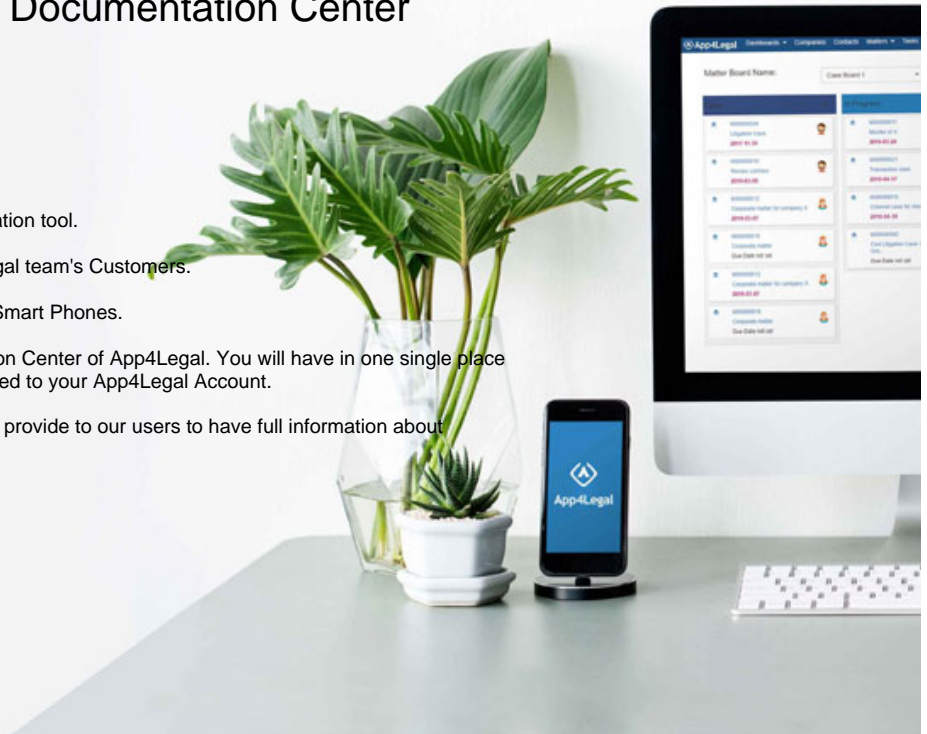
Documentation Center

ation tool.

gal team's Customers.

Smart Phones.

on Center of App4Legal. You will have in one single place ed to your App4Legal Account.

provide to our users to have full information about

App4Legal Dashboards Companies Contacts Matters Tasks

Matter Board Name:

Case Board 1

In Progress

Litigation Case

2017-11-30

Review contract

2018-03-09

Corporate matter for company X

2018-03-07

Corporate matter

Due Date not set

Corporate matter for company X

2018-03-07

Corporate matter

Due Date not set

Murder of X

2018-03-20

Transaction case

2018-04-17

Criminal case for

2018-04-30

Civil Litigation Case

Due Date not set

App4Legal